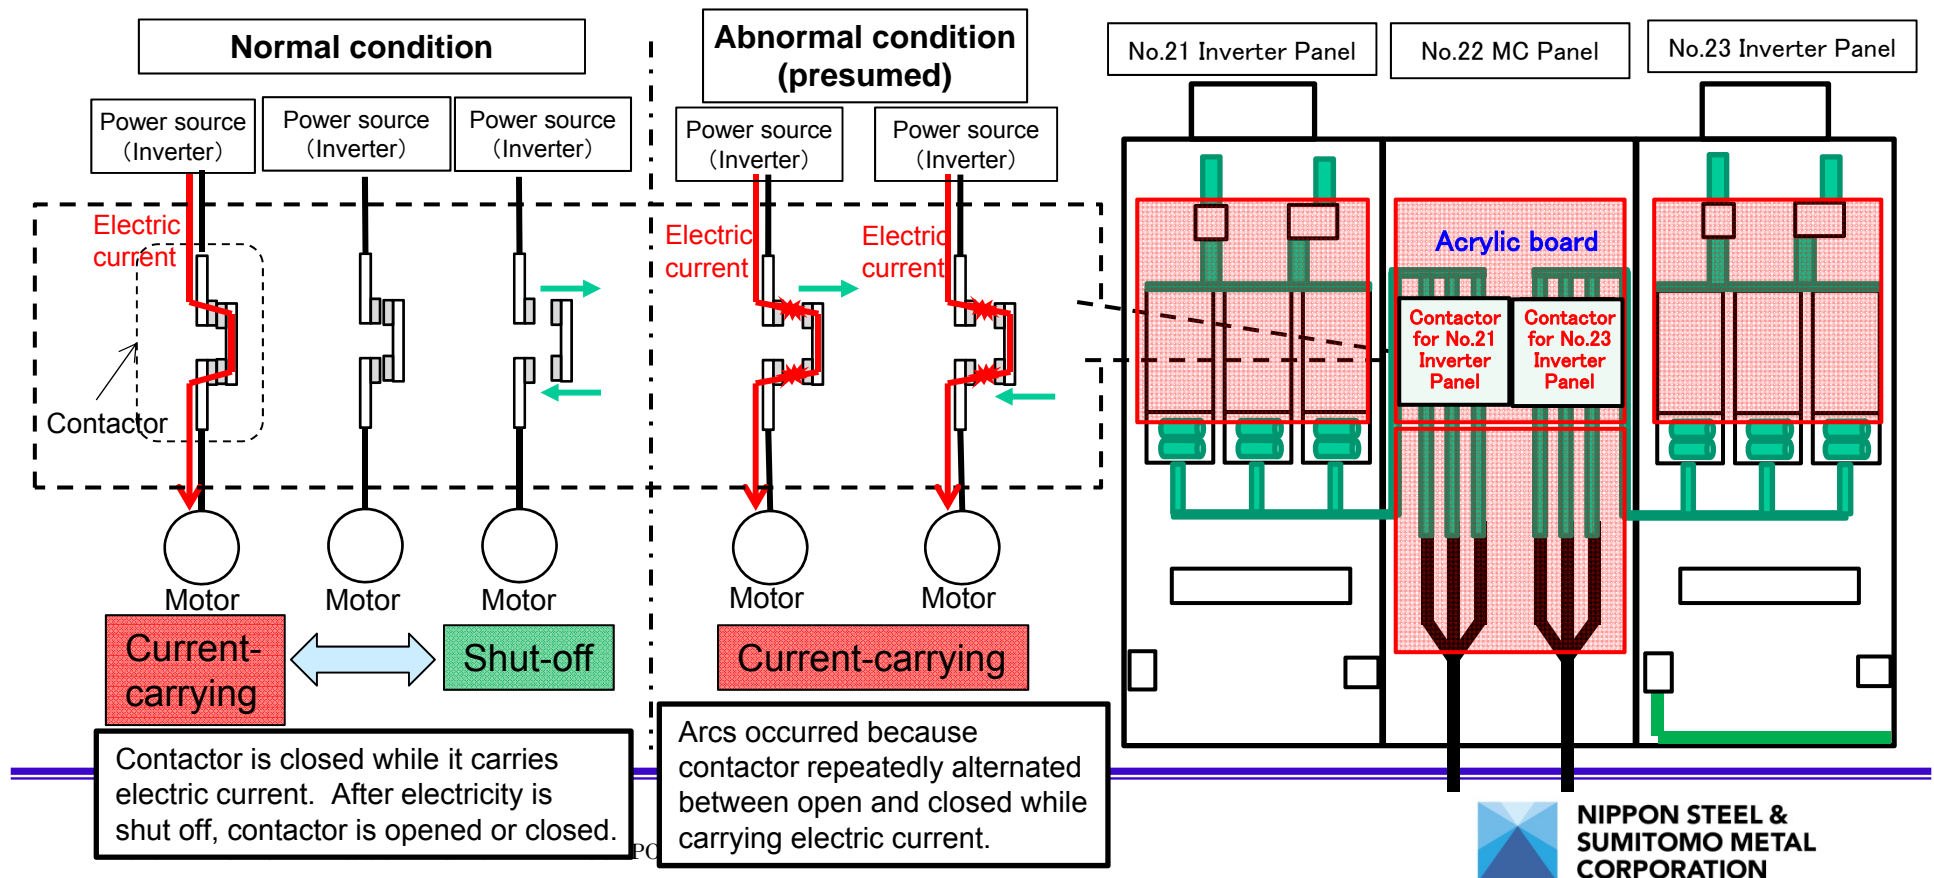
Normal condition

Power source (Inverter)

Power source (Inverter)

Power source (Inverter)

Electric current

Contactor

Motor

Motor

Motor

Current-carrying

Shut-off

Contactor is closed while it carries electric current. After electricity is shut off, contactor is opened or closed.

Abnormal condition (presumed)

Power source (Inverter)

Power source (Inverter)

Electric current

Electric current

Motor

Motor

Current-carrying

Arcs occurred because contactor repeatedly alternated between open and closed while carrying electric current.

No.21 Inverter Panel

No.22 MC Panel

No.23 Inverter Panel

Acrylic board

Contactor for No.21 Inverter Panel

Contactor for No.23 Inverter Panel

NIPPON STEEL & SUMITOMO METAL CORPORATION